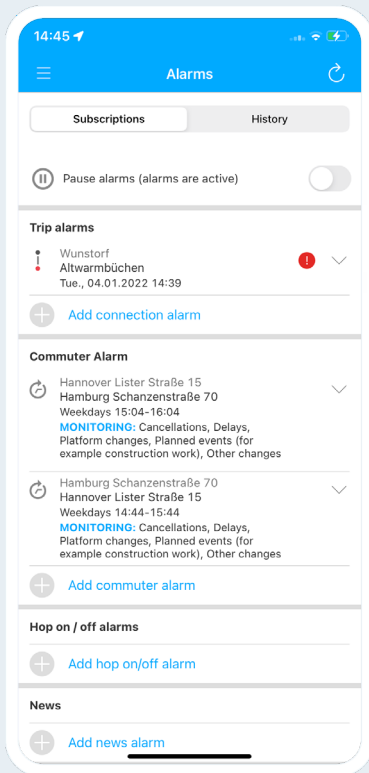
14:45

Alarms

Subscriptions

History

Pause alarms (alarms are active)

Trip alarms

Wunstorf
Altwarmbüchen
Tue., 04.01.2022 14:39

!

Add connection alarm

Commuter Alarm

Hannover Lister Straße 15
Hamburg Schanzenstraße 70
Weekdays 15:04-16:04
MONITORING: Cancellations, Delays, Platform changes, Planned events (for example construction work), Other changes

Hamburg Schanzenstraße 70
Hannover Lister Straße 15
Weekdays 14:44-15:44
MONITORING: Cancellations, Delays, Platform changes, Planned events (for example construction work), Other changes

Add commuter alarm

Hop on / off alarms

Add hop on/off alarm

News

Add news alarm